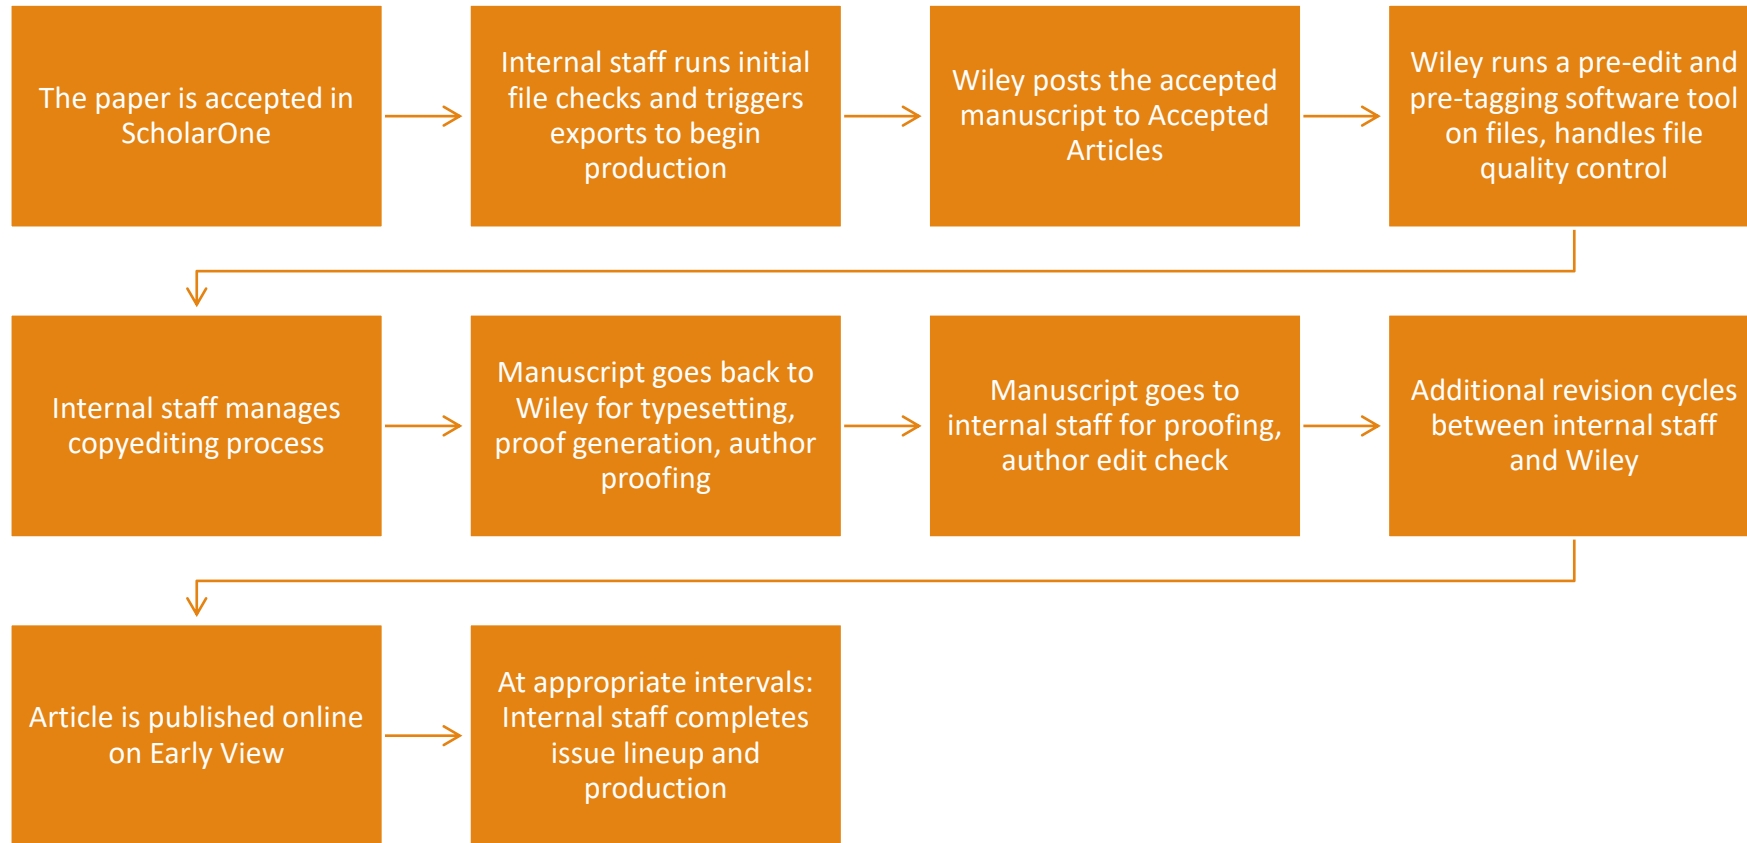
The paper is accepted in ScholarOne

Internal staff runs initial file checks and triggers exports to begin production

Wiley posts the accepted manuscript to Accepted Articles

Wiley runs a pre-edit and pre-tagging software tool on files, handles file quality control

Internal staff manages copyediting process

Manuscript goes back to Wiley for typesetting, proof generation, author proofing

Manuscript goes to internal staff for proofing, author edit check

Additional revision cycles between internal staff and Wiley

Article is published online on Early View

At appropriate intervals: Internal staff completes issue lineup and production